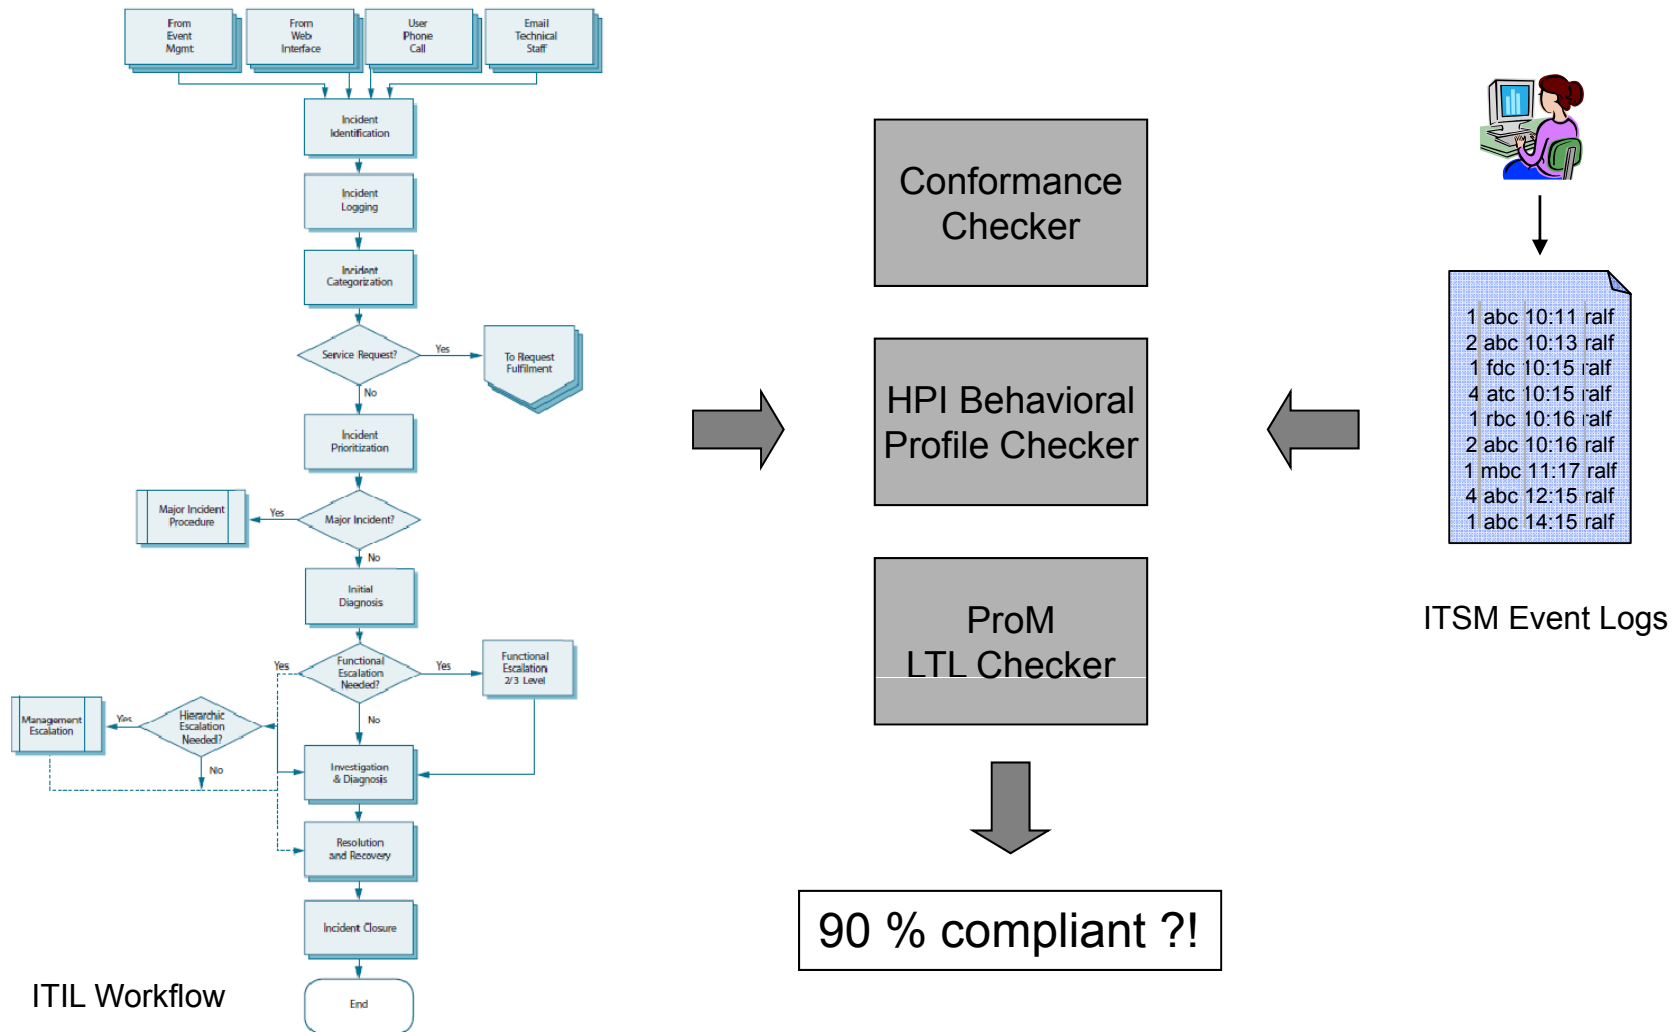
From Event Mgmt

From Web Interface

User Phone Call

Email Technical Staff

Incident Identification

Incident Logging

Incident Categorization

Service Request?

Yes

To Request Fulfilment

No

Incident Prioritization

Major Incident Procedure

Yes

Major Incident?

No

Initial Diagnosis

Yes

Functional Escalation Needed?

Yes

Functional Escalation 2/3 Level

Management Escalation

Yes

Hierarchic Escalation Needed?

No

No

Investigation & Diagnosis

Resolution and Recovery

Incident Closure

End

ITIL Workflow

Conformance Checker

HPI Behavioral Profile Checker

ProM LTL Checker

90 % compliant ?!

| | | | |
|---|---|---|---|
| 1 | abc | 10:11 | ralf |
| 2 | abc | 10:13 | ralf |
| 1 | fdc | 10:15 | ralf |
| 4 | atc | 10:15 | ralf |
| 1 | rbc | 10:16 | ralf |
| 2 | abc | 10:16 | ralf |
| 1 | mbc | 11:17 | ralf |
| 4 | abc | 12:15 | ralf |
| 1 | abc | 14:15 | ralf |

ITSM Event Logs